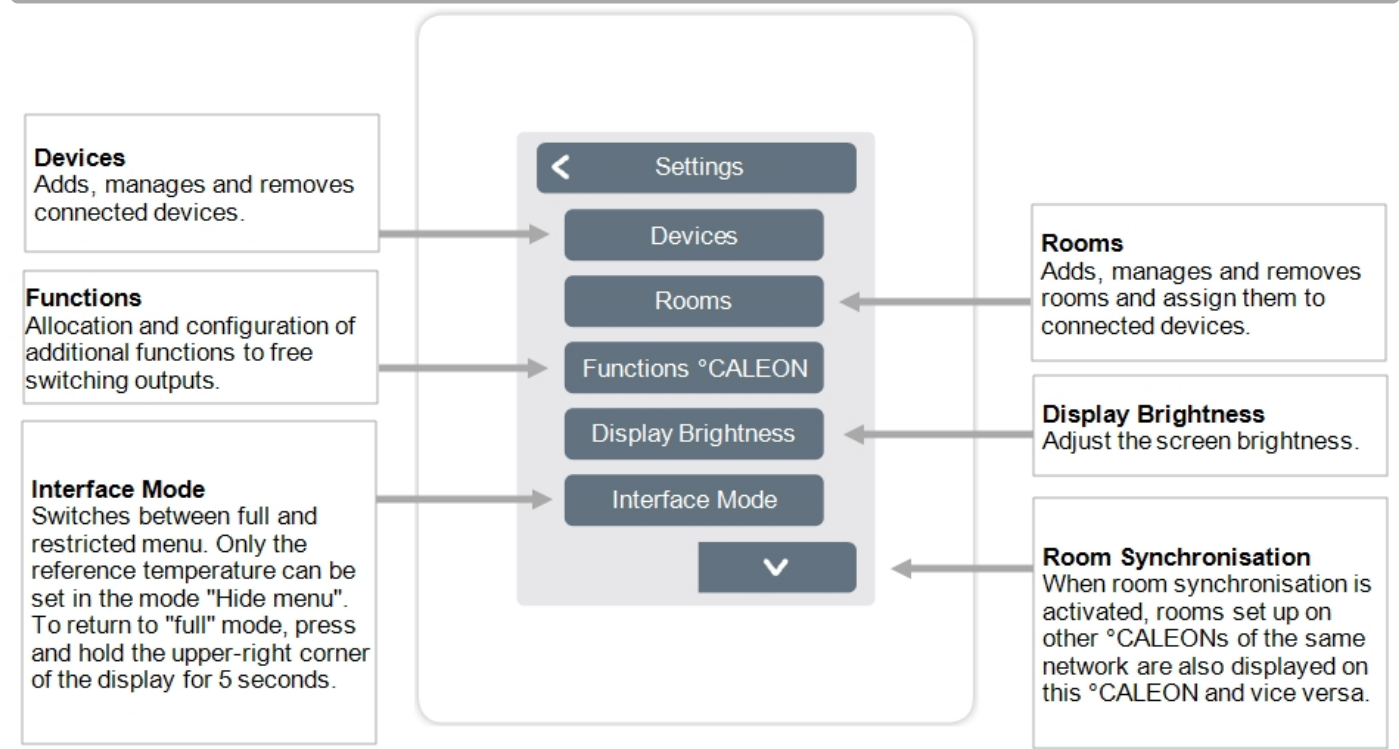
**Devices**
Adds, manages and removes connected devices.

**Functions**
Allocation and configuration of additional functions to free switching outputs.

**Interface Mode**
Switches between full and restricted menu. Only the reference temperature can be set in the mode "Hide menu". To return to "full" mode, press and hold the upper-right corner of the display for 5 seconds.

Settings

Devices

Rooms

Functions °CALEON

Display Brightness

Interface Mode

**Rooms**
Adds, manages and removes rooms and assign them to connected devices.

**Display Brightness**
Adjust the screen brightness.

**Room Synchronisation**
When room synchronisation is activated, rooms set up on other °CALEONs of the same network are also displayed on this °CALEON and vice versa.